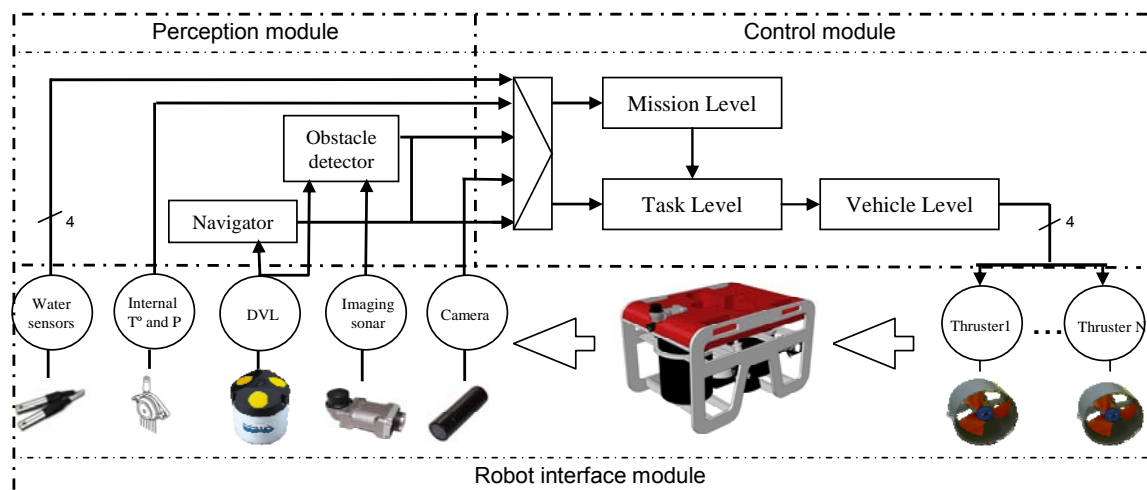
Perception module

Control module

Mission Level

Obstacle detector

Task Level

Vehicle Level

Navigator

4

4

Water sensors

Internal Tº and P

DVL

Imaging sonar

Camera

Thruster1

...

Thruster N

Robot interface module